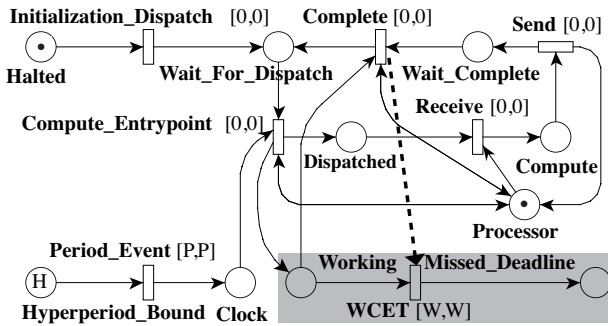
Initialization_Dispatch [0,0]
Complete [0,0]
Send [0,0]
Halted
Wait_For_Dispatch
Wait_Complete
Receive [0,0]
Compute_Entrypoint [0,0]
Dispatched
Compute
Processor
Period_Event [P,P]
H
Working
Missed_Deadline
Hyperperiod_Bound
Clock
WCET [W,W]